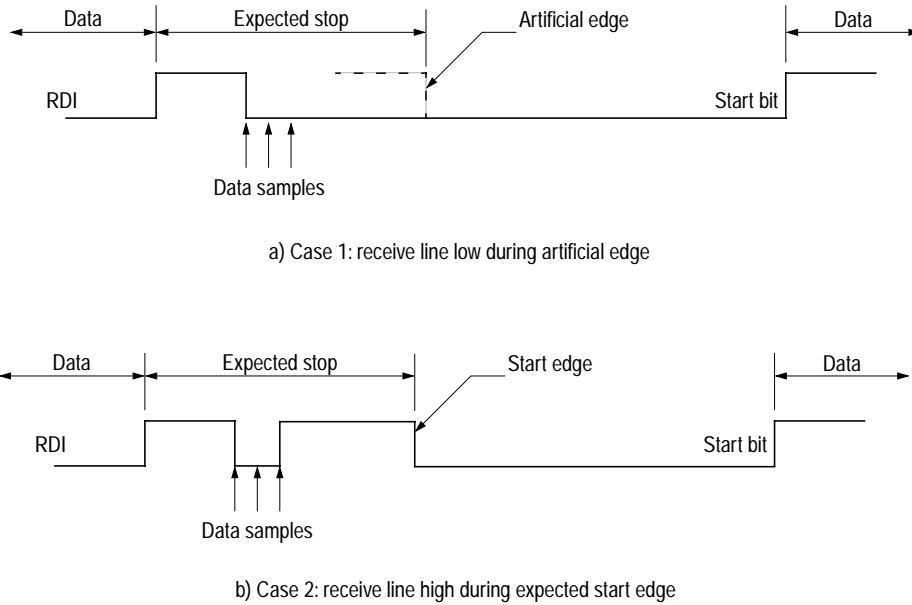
Data

Expected stop

Artificial edge

Data

RDI

Start bit

Data samples

a) Case 1: receive line low during artificial edge

Data

Expected stop

Start edge

Data

RDI

Start bit

Data samples

b) Case 2: receive line high during expected start edge